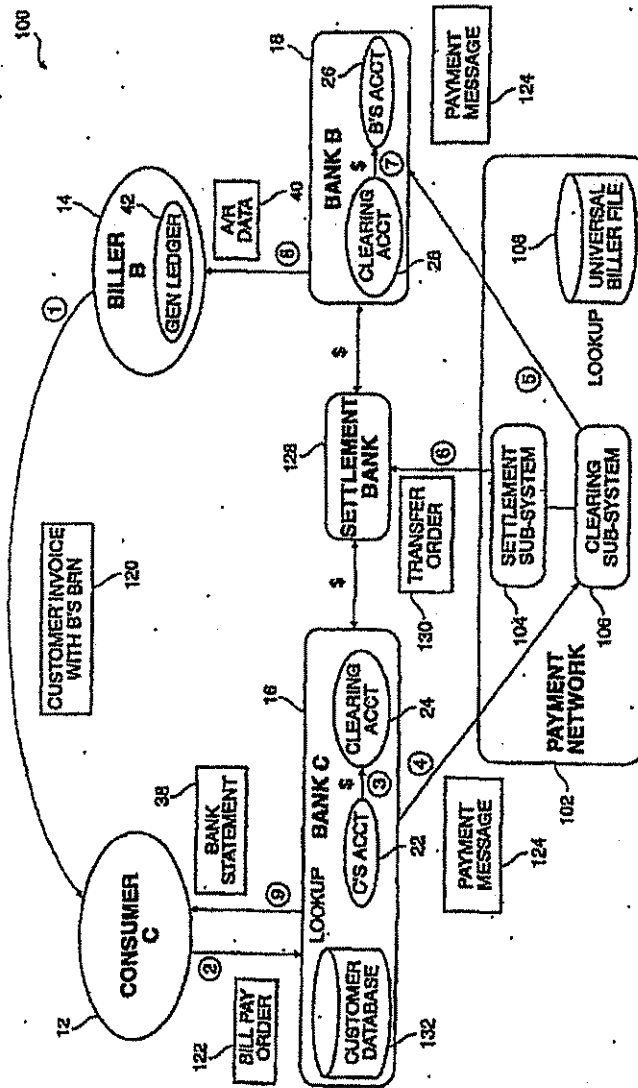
100

CONSUMER C
12
BILL PAY ORDER
122
②
③
BANK STATEMENT
38
⑨
LOOKUP
BANK C
16
CUSTOMER DATABASE
132
C'S ACCT
22
$
③
CLEARING ACCT
24
④
PAYMENT MESSAGE
124
CUSTOMER INVOICE WITH B'S BRN
120
①
BILLER B
14
GEN LEDGER
42
A/R DATA
40
⑧
SETTLEMENT BANK
128
$
$
TRANSFER ORDER
130
⑥
BANK B
18
CLEARING ACCT
28
$
⑦
B'S ACCT
26
PAYMENT MESSAGE
124
SETTLEMENT SUB-SYSTEM
104
CLEARING SUB-SYSTEM
106
⑤
LOOKUP
UNIVERSAL BILLER FILE
108
PAYMENT NETWORK
102